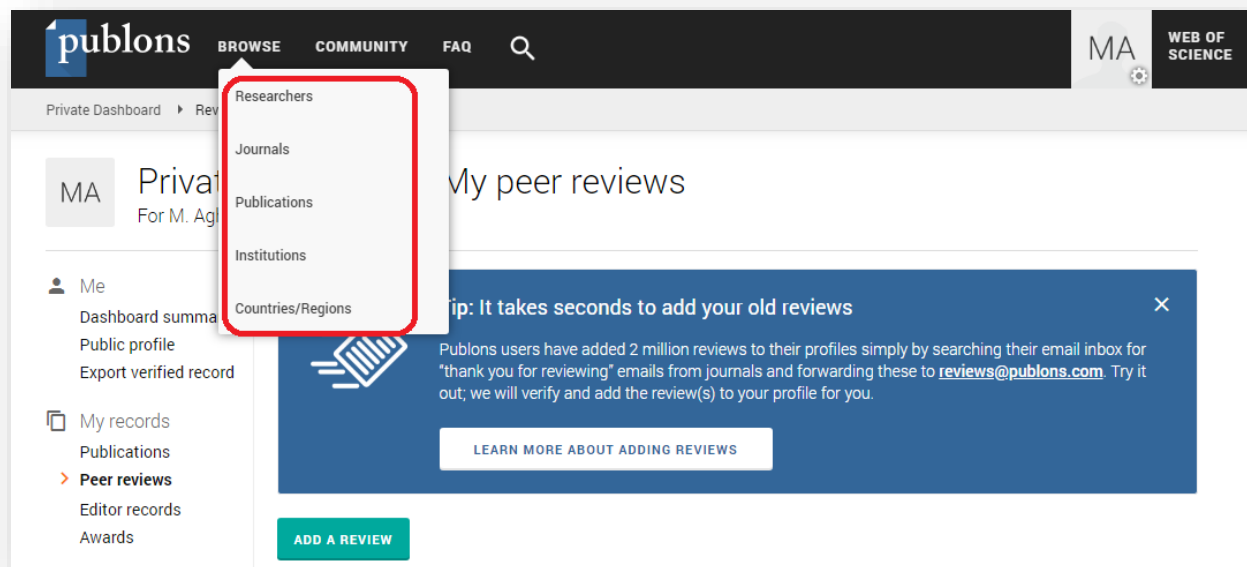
publons BROWSE COMMUNITY FAQ

MA

WEB OF SCIENCE

Private Dashboard ▸ Rev

Researchers

Journals

Publications

Institutions

Countries/Regions

MA

Privat My peer reviews

For M. Agl

Me

Dashboard summa

Public profile

Export verified record

My records

Publications

Peer reviews

Editor records

Awards

Tip: It takes seconds to add your old reviews

×

Publons users have added 2 million reviews to their profiles simply by searching their email inbox for "thank you for reviewing" emails from journals and forwarding these to reviews@publons.com. Try it out; we will verify and add the review(s) to your profile for you.

LEARN MORE ABOUT ADDING REVIEWS

ADD A REVIEW